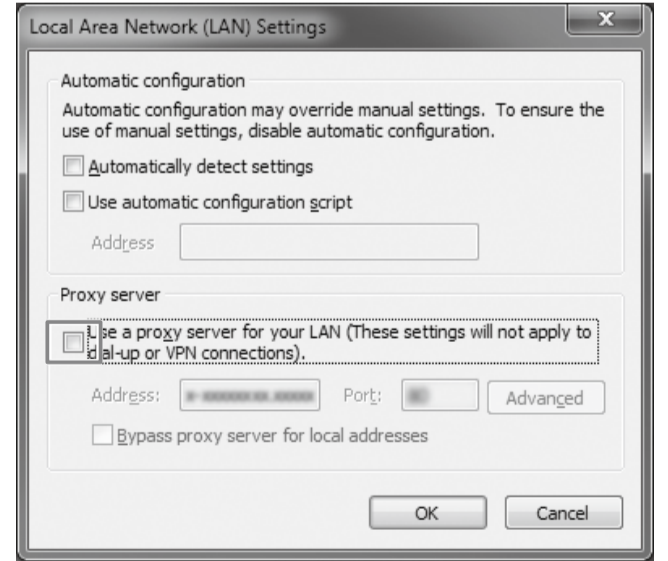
Local Area Network (LAN) Settings

Automatic configuration

Automatic configuration may override manual settings. To ensure the use of manual settings, disable automatic configuration.

Automatically detect settings

Use automatic configuration script

Address

Proxy server

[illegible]se a proxy server for your LAN (These settings will not apply to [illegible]al-up or VPN connections).

Address: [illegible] Port: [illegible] Advanced

Bypass proxy server for local addresses

OK Cancel